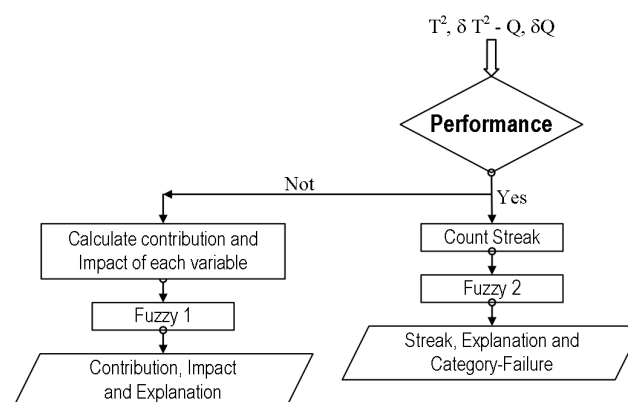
$T^2$, $\delta T^2$ - Q, $\delta Q$

Performance

Not

Yes

Calculate contribution and Impact of each variable

Count Streak

Fuzzy 1

Fuzzy 2

Contribution, Impact and Explanation

Streak, Explanation and Category-Failure